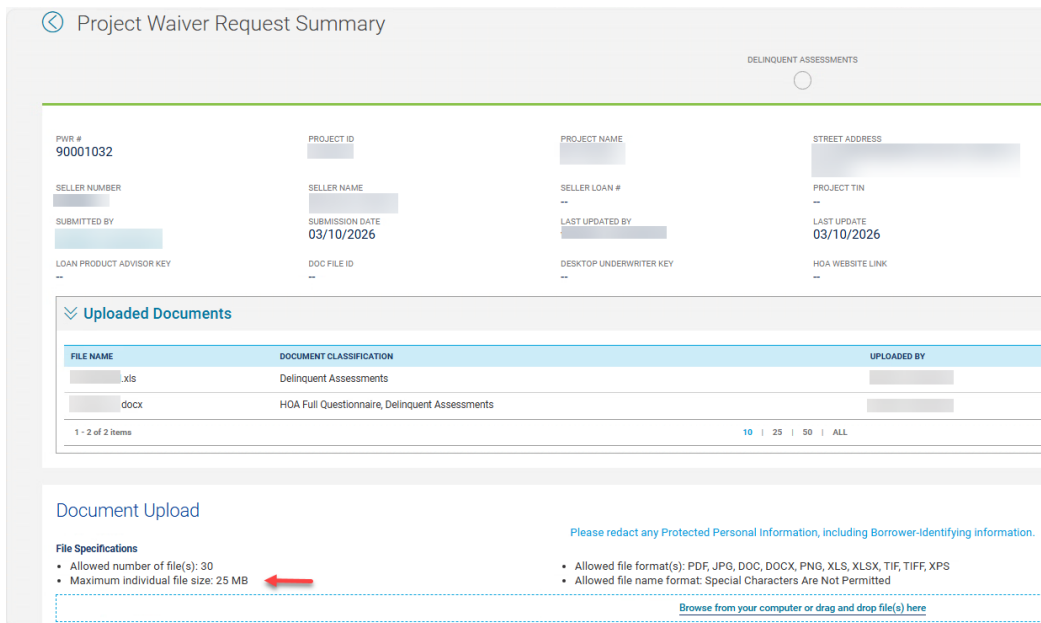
Project Waiver Request Summary

DELINQUENT ASSESSMENTS

PWR #
90001032

PROJECT ID
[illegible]

PROJECT NAME
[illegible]

STREET ADDRESS
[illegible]

SELLER NUMBER
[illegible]

SELLER NAME
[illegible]

SELLER LOAN #
--

PROJECT TIN
--

SUBMITTED BY
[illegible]

SUBMISSION DATE
03/10/2026

LAST UPDATED BY
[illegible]

LAST UPDATE
03/10/2026

LOAN PRODUCT ADVISOR KEY
--

DOC FILE ID
--

DESKTOP UNDERWRITER KEY
--

HOA WEBSITE LINK
--

Uploaded Documents

| FILE NAME | DOCUMENT CLASSIFICATION | UPLOADED BY |
|---|---|---|
| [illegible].xls | Delinquent Assessments | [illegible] |
| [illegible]docx | HOA Full Questionnaire, Delinquent Assessments | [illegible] |

1 - 2 of 2 items

10 | 25 | 50 | ALL

Document Upload

Please redact any Protected Personal Information, including Borrower-Identifying information.

File Specifications
• Allowed number of file(s): 30
• Maximum individual file size: 25 MB

• Allowed file format(s): PDF, JPG, DOC, DOCX, PNG, XLS, XLSX, TIF, TIFF, XPS
• Allowed file name format: Special Characters Are Not Permitted

Browse from your computer or drag and drop file(s) here